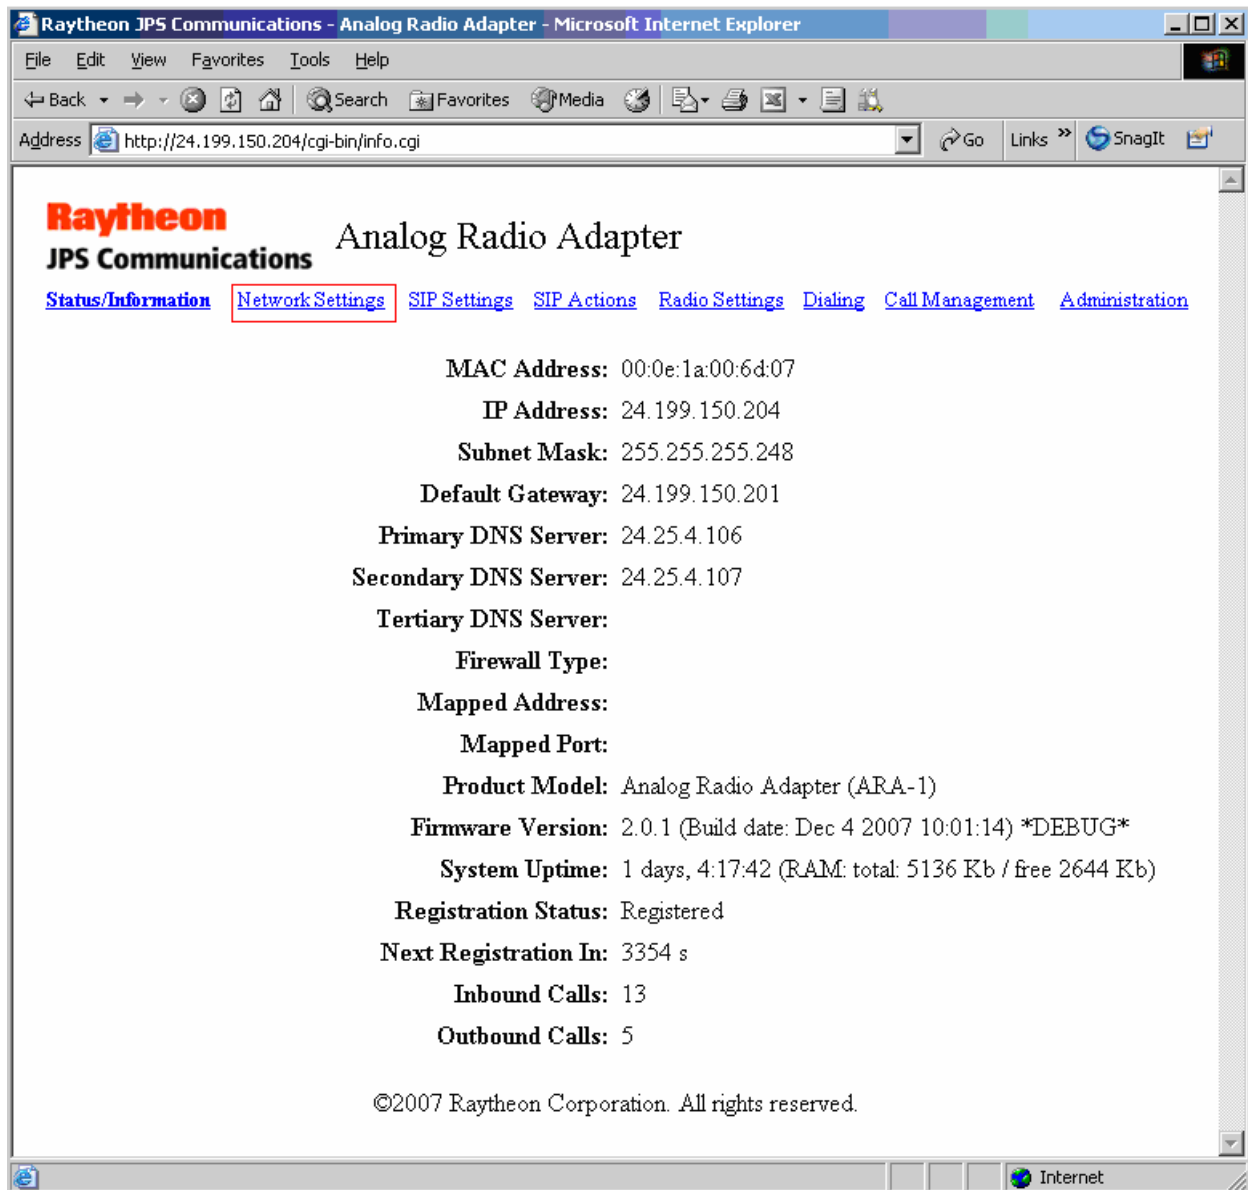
Raytheon JPS Communications - Analog Radio Adapter - Microsoft Internet Explorer

File Edit View Favorites Tools Help

Back Search Favorites Media

Address http://24.199.150.204/cgi-bin/info.cgi Go Links » SnagIt

Raytheon
JPS Communications

Analog Radio Adapter

Status/Information Network Settings SIP Settings SIP Actions Radio Settings Dialing Call Management Administration

| | |
|---|---|
| MAC Address: | 00:0e:1a:00:6d:07 |
| IP Address: | 24.199.150.204 |
| Subnet Mask: | 255.255.255.248 |
| Default Gateway: | 24.199.150.201 |
| Primary DNS Server: | 24.25.4.106 |
| Secondary DNS Server: | 24.25.4.107 |
| Tertiary DNS Server: | |
| Firewall Type: | |
| Mapped Address: | |
| Mapped Port: | |
| Product Model: | Analog Radio Adapter (ARA-1) |
| Firmware Version: | 2.0.1 (Build date: Dec 4 2007 10:01:14) *DEBUG* |
| System Uptime: | 1 days, 4:17:42 (RAM: total: 5136 Kb / free 2644 Kb) |
| Registration Status: | Registered |
| Next Registration In: | 3354 s |
| Inbound Calls: | 13 |
| Outbound Calls: | 5 |

©2007 Raytheon Corporation. All rights reserved.

Internet